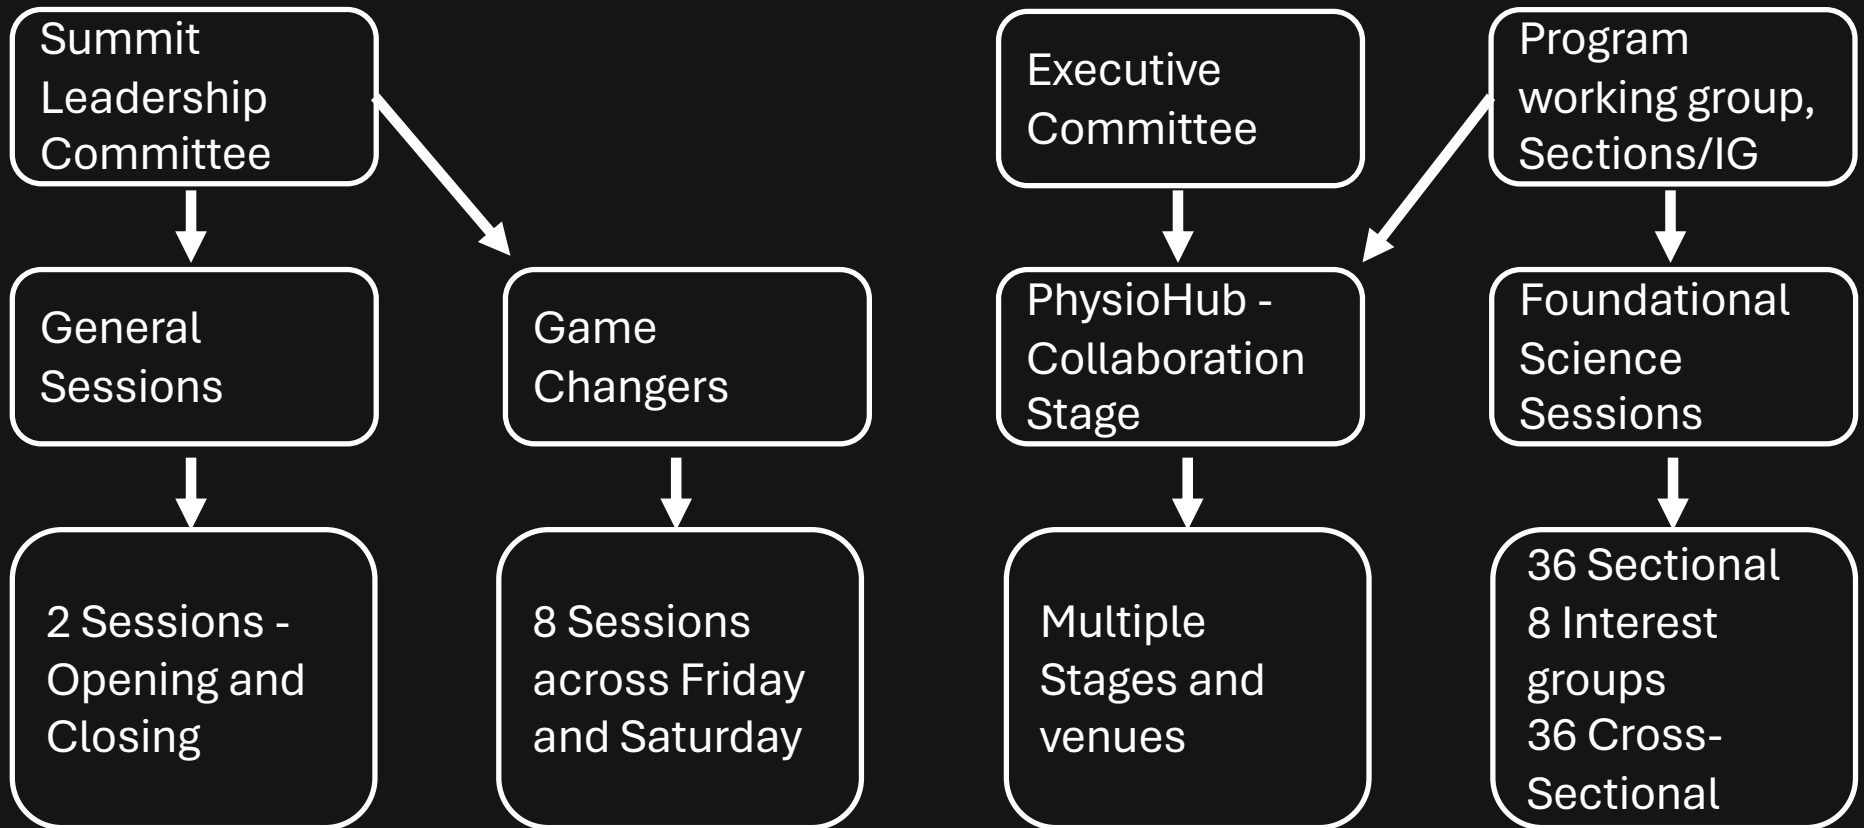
Summit Leadership Committee

General Sessions

2 Sessions - Opening and Closing

Game Changers

8 Sessions across Friday and Saturday

Executive Committee

PhysioHub - Collaboration Stage

Multiple Stages and venues

Program working group, Sections/IG

Foundational Science Sessions

36 Sectional
8 Interest groups
36 Cross-Sectional